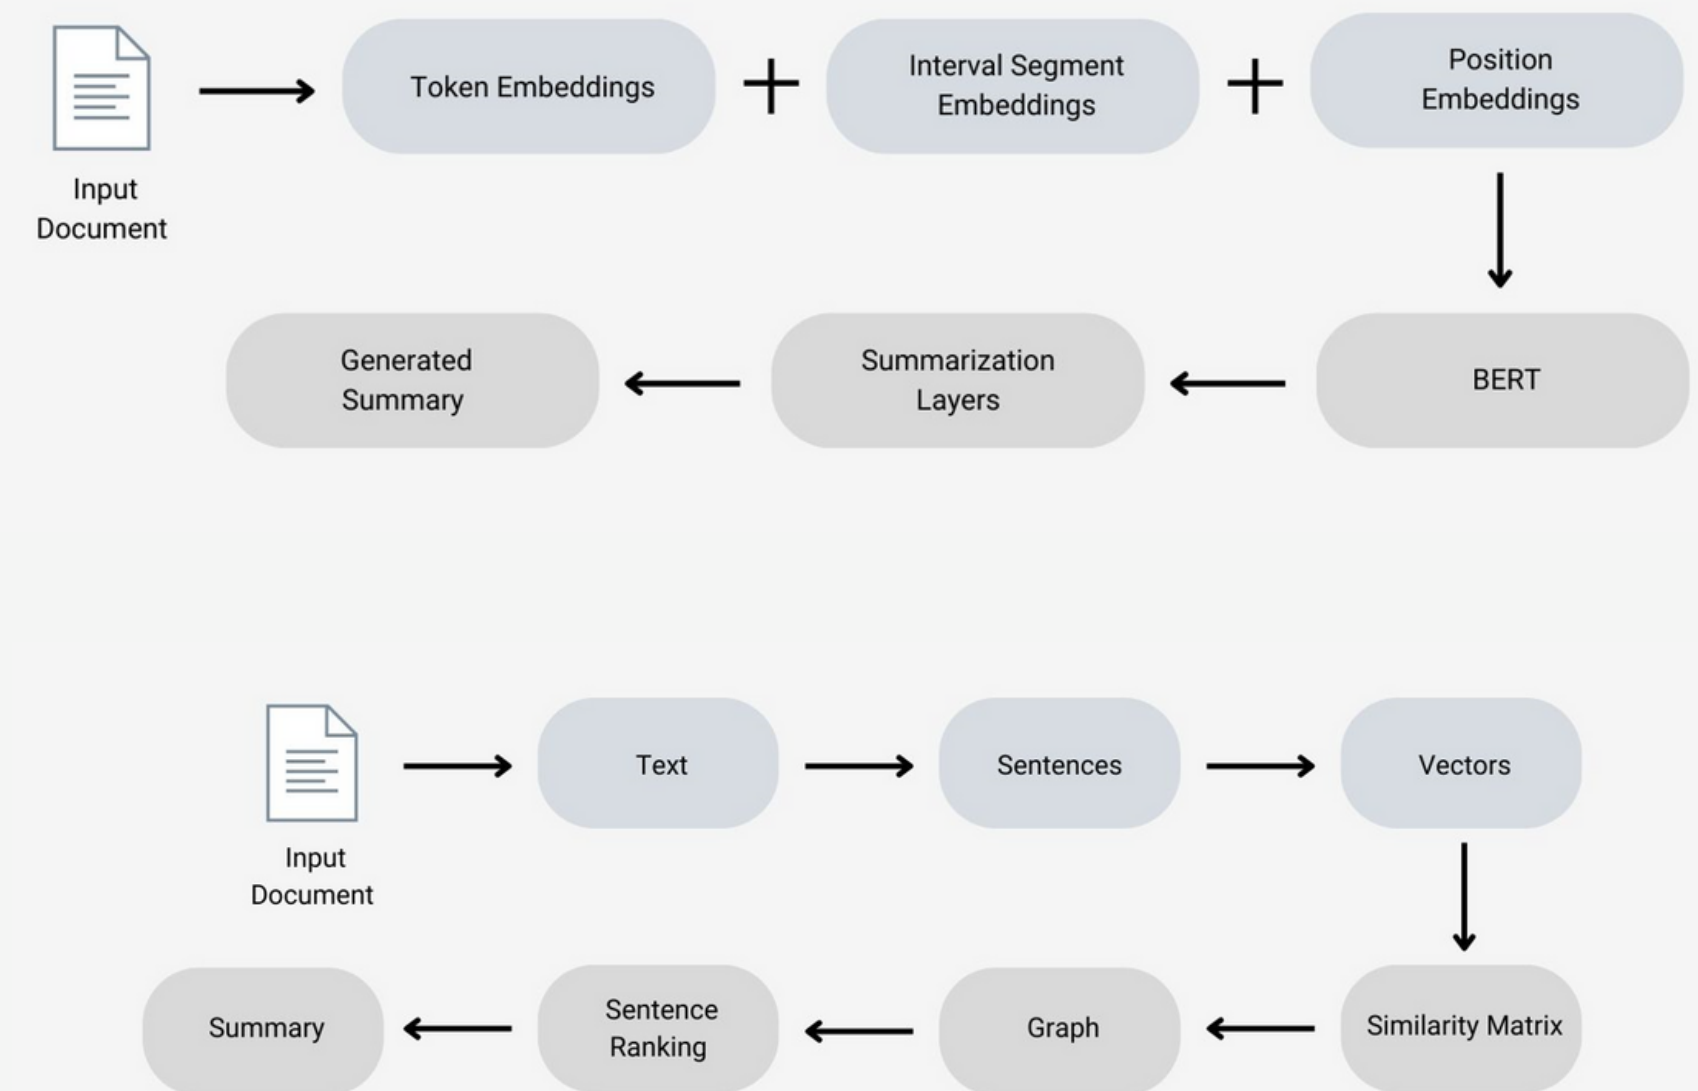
Input Document

Token Embeddings

+

Interval Segment Embeddings

+

Position Embeddings

BERT

Summarization Layers

Generated Summary

Input Document

Text

Sentences

Vectors

Similarity Matrix

Graph

Sentence Ranking

Summary